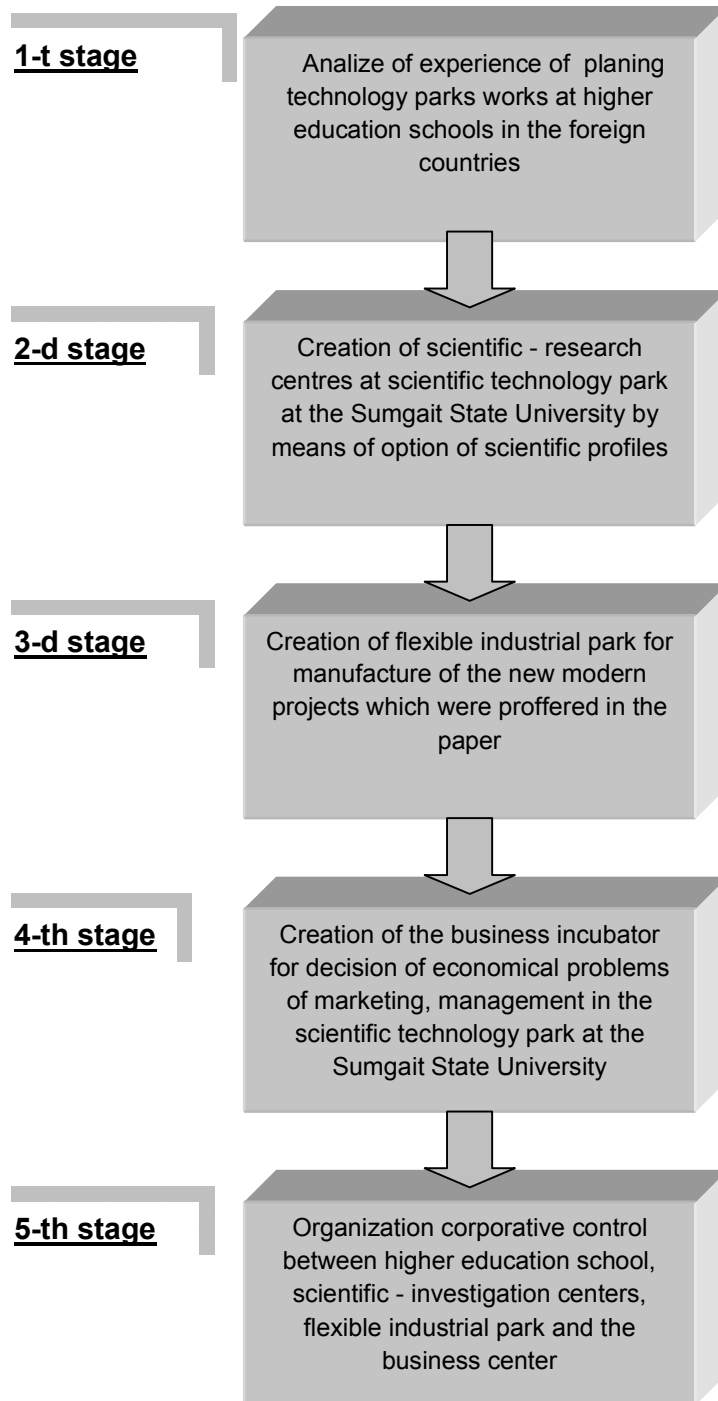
1-t stage

Analize of experience of planing technology parks works at higher education schools in the foreign countries

2-d stage

Creation of scientific - research centres at scientific technology park at the Sumgait State University by means of option of scientific profiles

3-d stage

Creation of flexible industrial park for manufacture of the new modern projects which were proffered in the paper

4-th stage

Creation of the business incubator for decision of economical problems of marketing, management in the scientific technology park at the Sumgait State University

5-th stage

Organization corporative control between higher education school, scientific - investigation centers, flexible industrial park and the business center